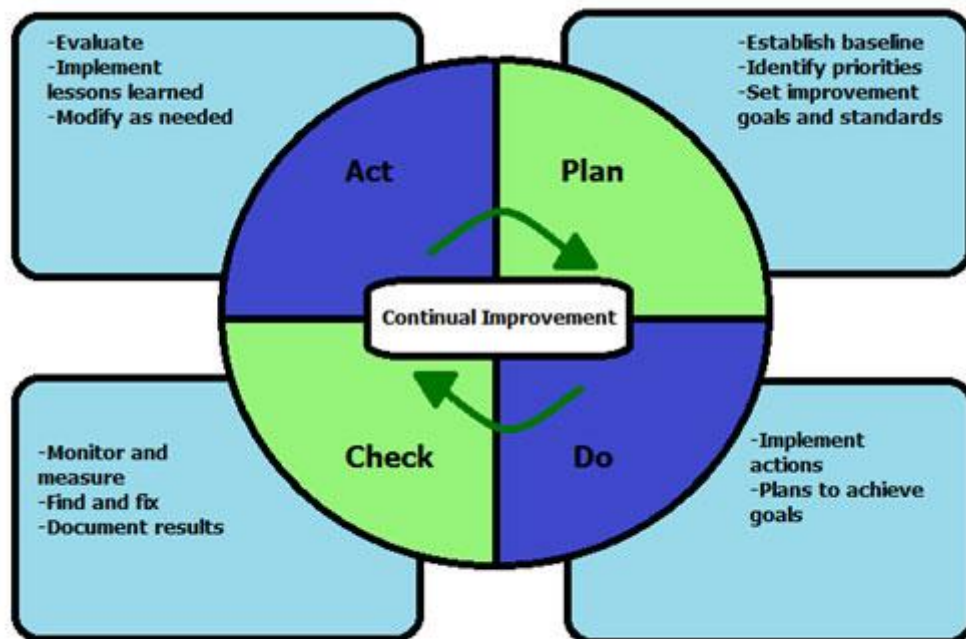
-Evaluate
-Implement lessons learned
-Modify as needed

-Establish baseline
-Identify priorities
-Set improvement goals and standards

Act

Plan

Continual Improvement

Check

Do

-Monitor and measure
-Find and fix
-Document results

-Implement actions
-Plans to achieve goals